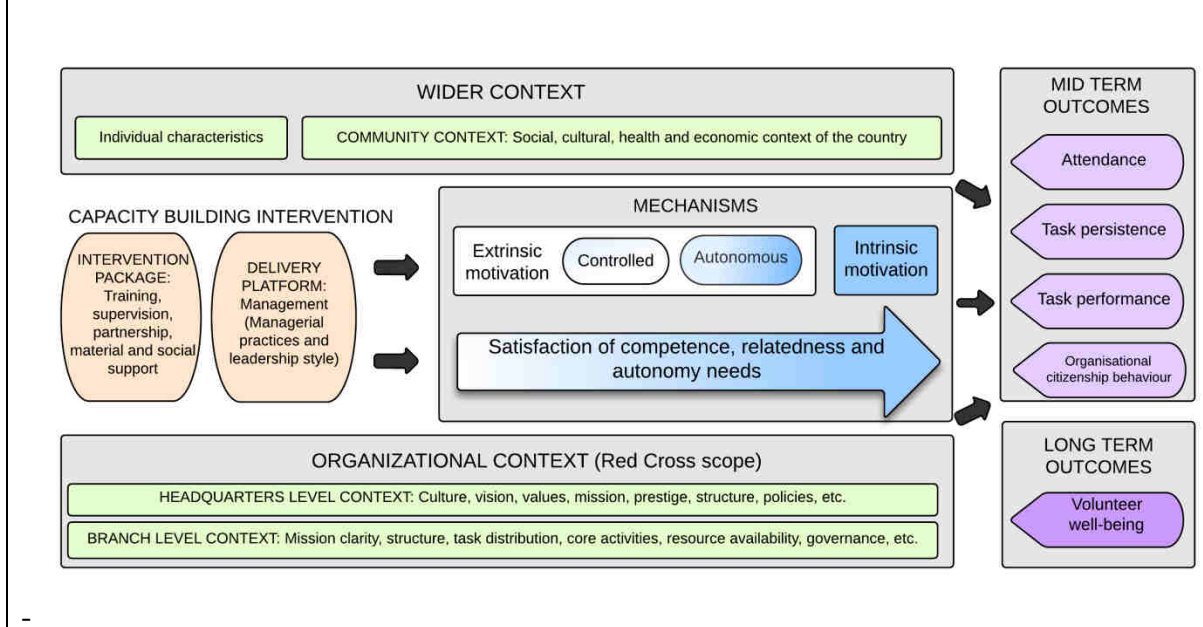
WIDER CONTEXT

Individual characteristics

COMMUNITY CONTEXT: Social, cultural, health and economic context of the country

CAPACITY BUILDING INTERVENTION

INTERVENTION PACKAGE: Training, supervision, partnership, material and social support

DELIVERY PLATFORM: Management (Managerial practices and leadership style)

MECHANISMS

Extrinsic motivation

Controlled

Autonomous

Intrinsic motivation

Satisfaction of competence, relatedness and autonomy needs

ORGANIZATIONAL CONTEXT (Red Cross scope)

HEADQUARTERS LEVEL CONTEXT: Culture, vision, values, mission, prestige, structure, policies, etc.

BRANCH LEVEL CONTEXT: Mission clarity, structure, task distribution, core activities, resource availability, governance, etc.

MID TERM OUTCOMES

Attendance

Task persistence

Task performance

Organisational citizenship behaviour

LONG TERM OUTCOMES

Volunteer well-being

-